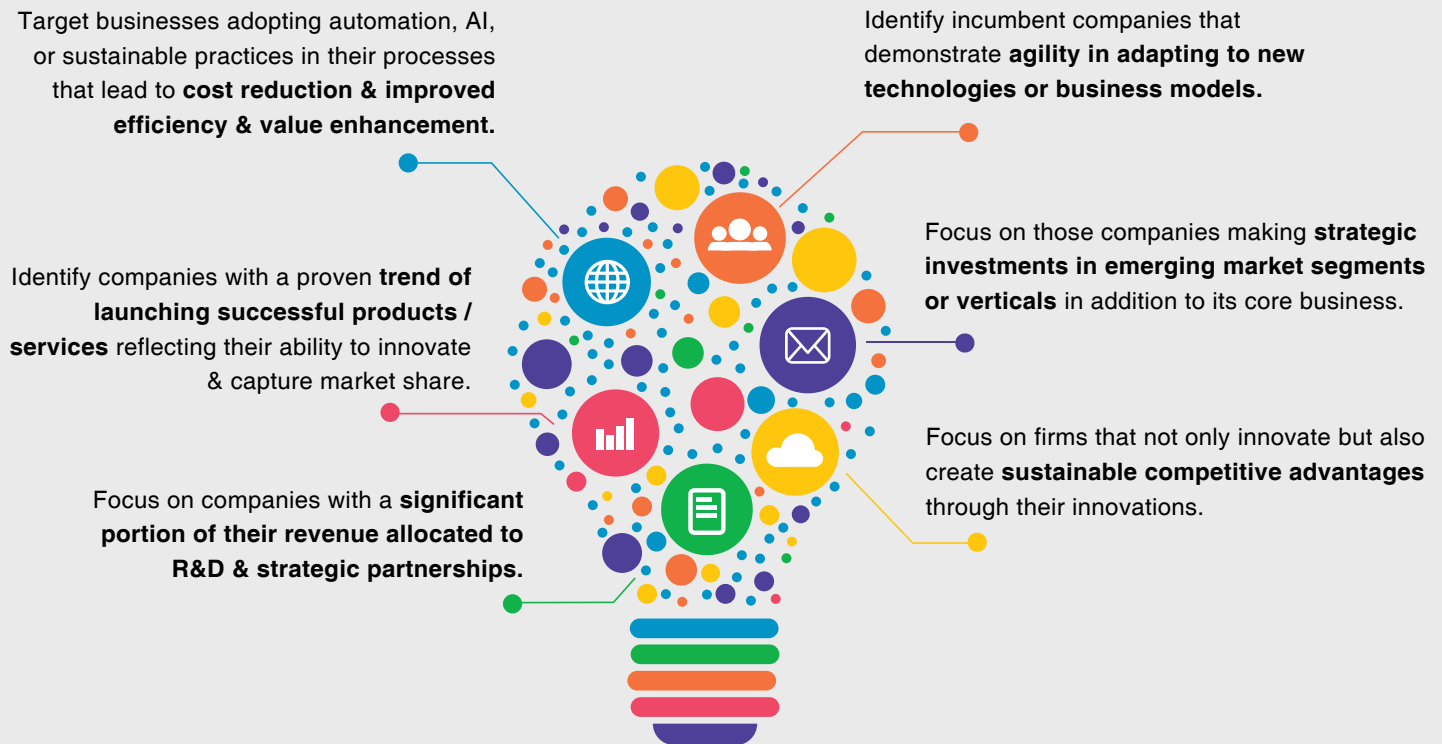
Target businesses adopting automation, AI, or sustainable practices in their processes that lead to **cost reduction & improved efficiency & value enhancement.**

Identify incumbent companies that demonstrate **agility in adapting to new technologies or business models.**

Identify companies with a proven **trend of launching successful products / services** reflecting their ability to innovate & capture market share.

Focus on those companies making **strategic investments in emerging market segments or verticals** in addition to its core business.

Focus on firms that not only innovate but also create **sustainable competitive advantages** through their innovations.

Focus on companies with a **significant portion of their revenue allocated to R&D & strategic partnerships.**